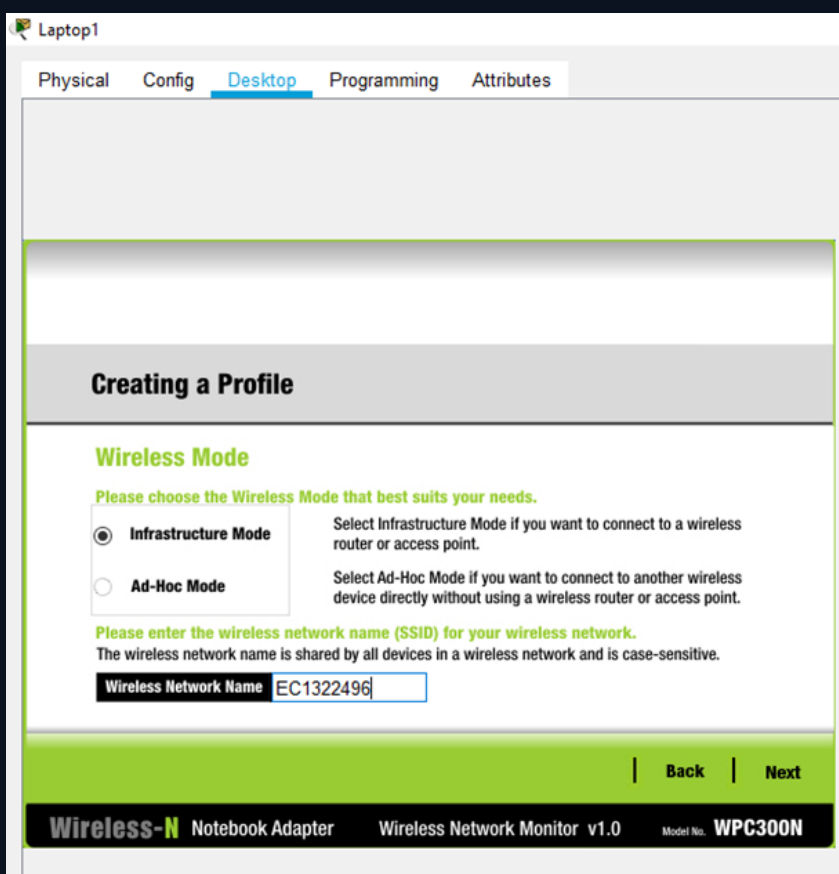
Laptop1

Physical Config Desktop Programming Attributes

Creating a Profile

Wireless Mode

Please choose the Wireless Mode that best suits your needs.

Infrastructure Mode

Select Infrastructure Mode if you want to connect to a wireless router or access point.

Ad-Hoc Mode

Select Ad-Hoc Mode if you want to connect to another wireless device directly without using a wireless router or access point.

Please enter the wireless network name (SSID) for your wireless network.
The wireless network name is shared by all devices in a wireless network and is case-sensitive.

| Wireless Network Name | EC1322496 |
|---|---|

Back Next

Wireless-N Notebook Adapter Wireless Network Monitor v1.0 Model No. WPC300N